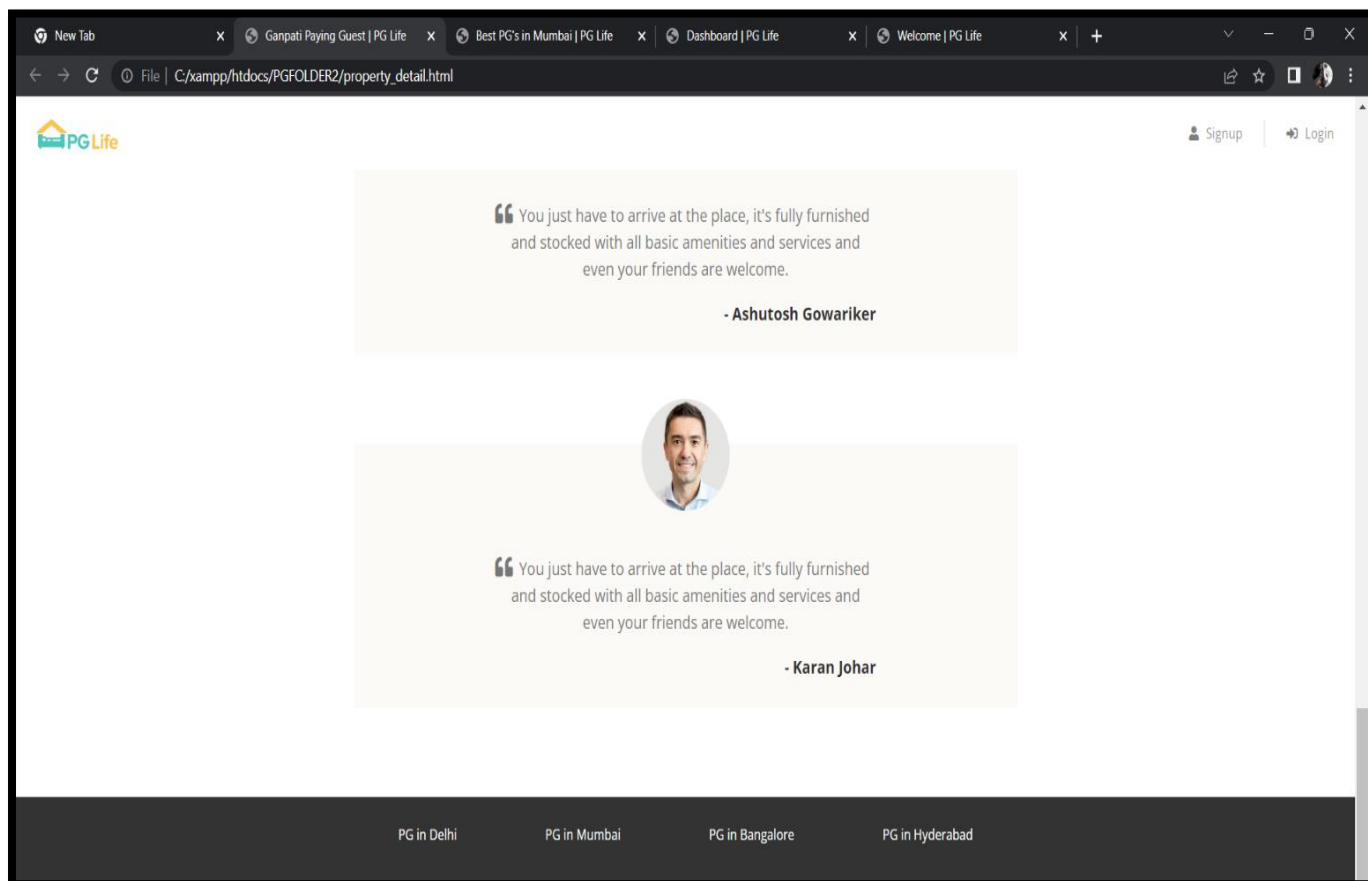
New Tab
Ganpati Paying Guest | PG Life
Best PG's in Mumbai | PG Life
Dashboard | PG Life
Welcome | PG Life

File | C:/xampp/htdocs/PGFOLDER2/property_detail.html

PG Life

Signup
Login

You just have to arrive at the place, it's fully furnished and stocked with all basic amenities and services and even your friends are welcome.

- Ashutosh Gowariker

You just have to arrive at the place, it's fully furnished and stocked with all basic amenities and services and even your friends are welcome.

- Karan Johar

PG in Delhi
PG in Mumbai
PG in Bangalore
PG in Hyderabad